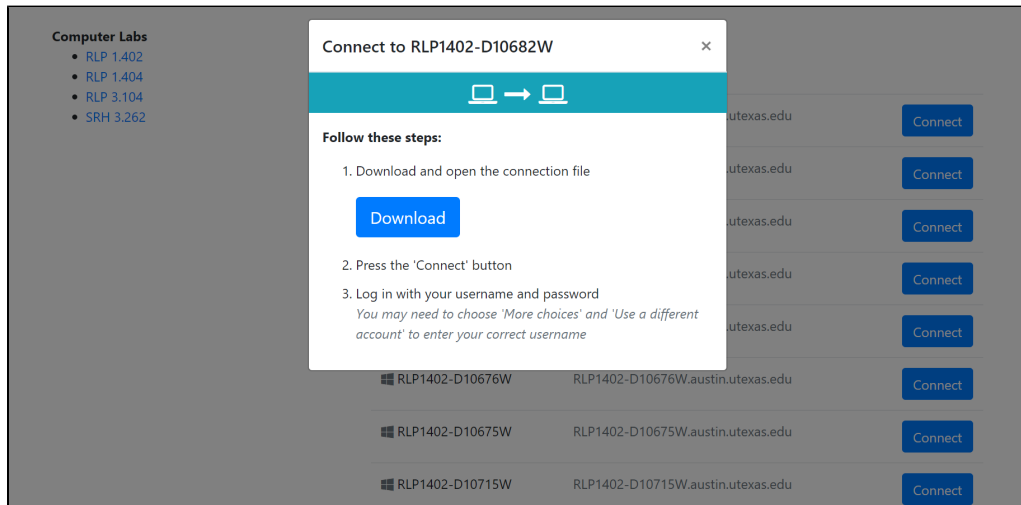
Computer Labs
- RLP 1.402
- RLP 1.404
- RLP 3.104
- SRH 3.262

Connect to RLP1402-D10682W ×

Follow these steps:

1. Download and open the connection file

Download

2. Press the 'Connect' button

3. Log in with your username and password
*You may need to choose 'More choices' and 'Use a different account' to enter your correct username*

utexas.edu Connect
utexas.edu Connect
utexas.edu Connect
utexas.edu Connect
utexas.edu Connect

| RLP1402-D10676W | RLP1402-D10676W.austin.utexas.edu | Connect |
|---|---|---|
| RLP1402-D10675W | RLP1402-D10675W.austin.utexas.edu | Connect |
| RLP1402-D10715W | RLP1402-D10715W.austin.utexas.edu | Connect |